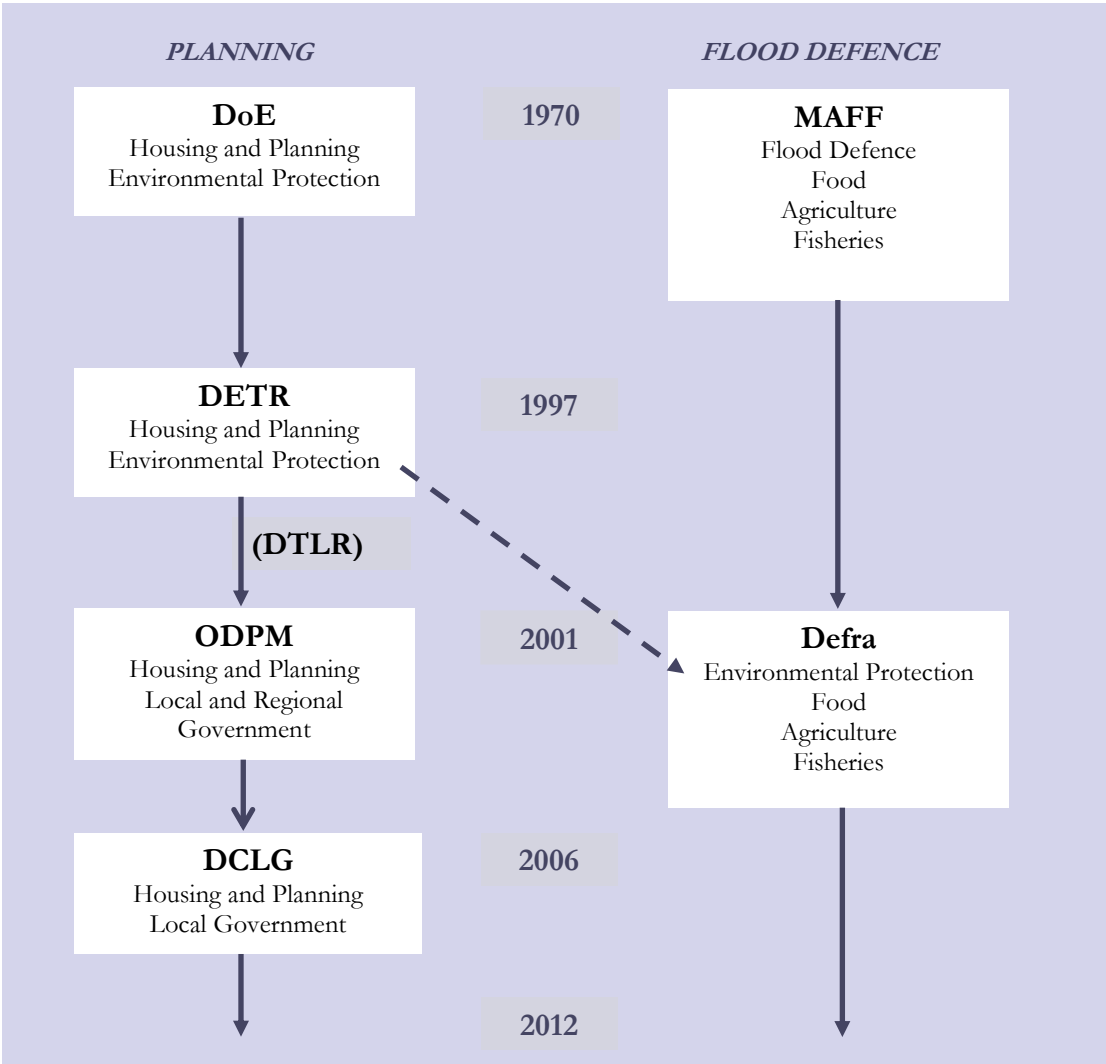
PLANNING

FLOOD DEFENCE

DoE
Housing and Planning
Environmental Protection

1970

MAFF
Flood Defence
Food
Agriculture
Fisheries

DETR
Housing and Planning
Environmental Protection

1997

(DTLR)

ODPM
Housing and Planning
Local and Regional Government

2001

Defra
Environmental Protection
Food
Agriculture
Fisheries

DCLG
Housing and Planning
Local Government

2006

2012